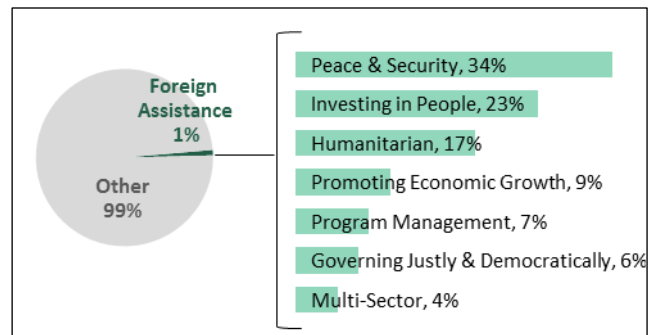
Foreign Assistance 1%

Other 99%

Peace & Security, 34%

Investing in People, 23%

Humanitarian, 17%

Promoting Economic Growth, 9%

Program Management, 7%

Governing Justly & Democratically, 6%

Multi-Sector, 4%